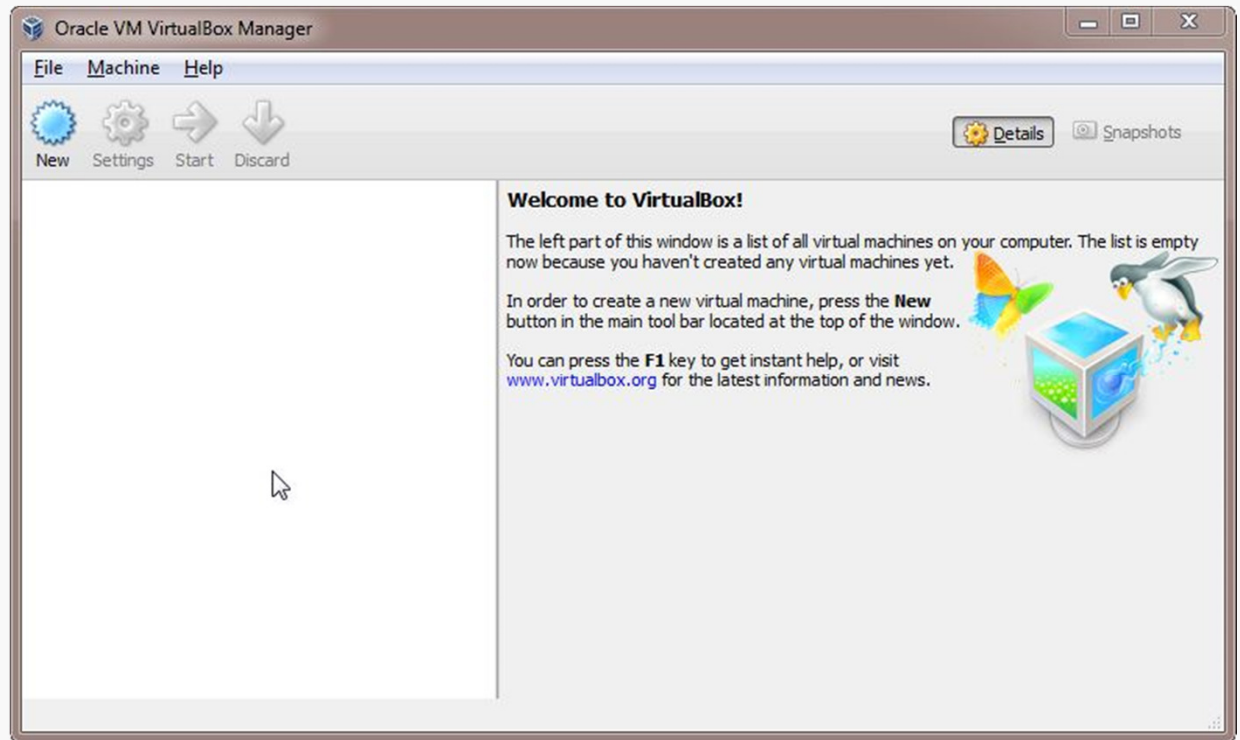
Oracle VM VirtualBox Manager

File Machine Help

New Settings Start Discard

Details Snapshots

**Welcome to VirtualBox!**

The left part of this window is a list of all virtual machines on your computer. The list is empty now because you haven't created any virtual machines yet.

In order to create a new virtual machine, press the **New** button in the main tool bar located at the top of the window.

You can press the **F1** key to get instant help, or visit www.virtualbox.org for the latest information and news.